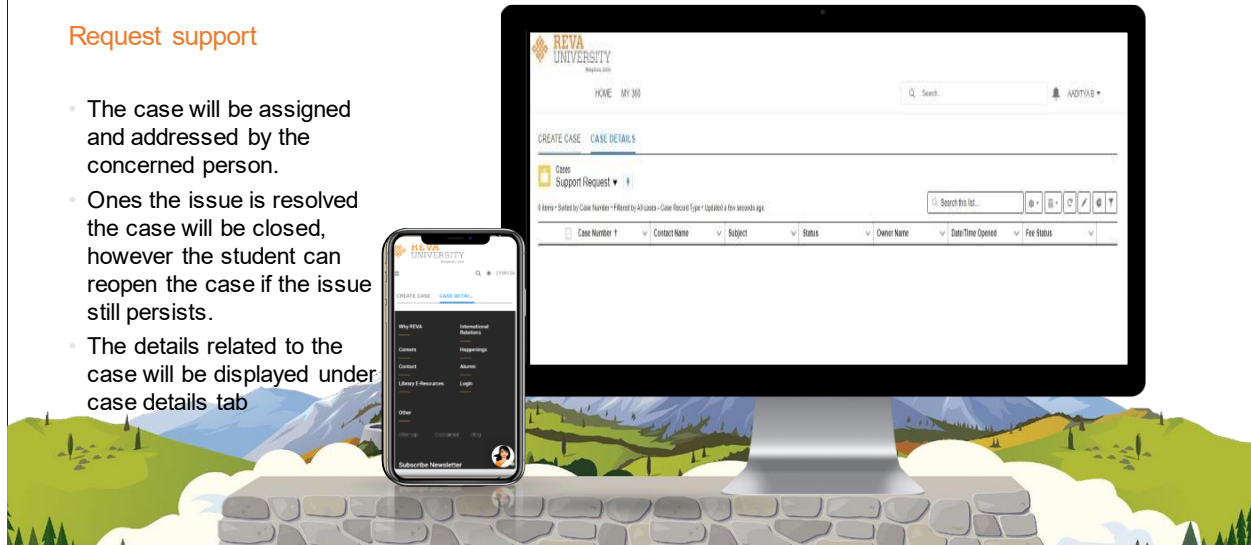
Request support

- The case will be assigned and addressed by the concerned person.
- Ones the issue is resolved the case will be closed, however the student can reopen the case if the issue still persists.
- The details related to the case will be displayed under case details tab

REVA UNIVERSITY

HOME MY 360

Search...

AADITYAS

CREATE CASE CASE DETAILS

Cases
Support Request

0 items • Sorted by Case Number • Filtered by All cases - Case Record Type • Updated a few seconds ago

Search this list...

| Case Number ↑ | Contact Name | Subject | Status | Owner Name | Date/Time Opened | Fee Status |
|---|---|---|---|---|---|---|

REVA UNIVERSITY

CREATE CASE CASE DETAIL...

Why REVA
International Relations
Careers
Happenings
Contact
Alumni
Library E-Resources
Login
Other
Subscribe Newsletter